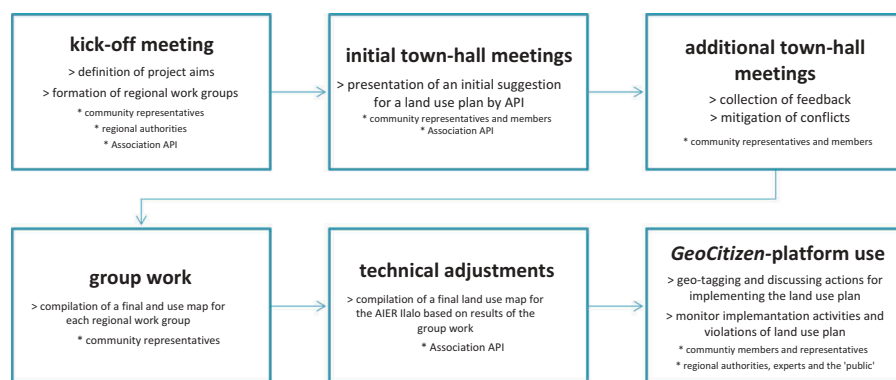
kick-off meeting
> definition of project aims
> formation of regional work groups
* community representatives
* regional authorities
* Association API

initial town-hall meetings
> presentation of an initial suggestion for a land use plan by API
* community representatives and members
* Association API

additional town-hall meetings
> collection of feedback
> mitigation of conflicts
* community representatives and members

group work
> compilation of a final and use map for each regional work group
* community representatives

technical adjustments
> compilation of a final land use map for the AIER Ilalo based on results of the group work
* Association API

*GeoCitizen*-platform use
> geo-tagging and discussing actions for implementing the land use plan
> monitor implemantation activities and violations of land use plan
* communtiy members and representatives
* regional authorities, experts and the 'public'